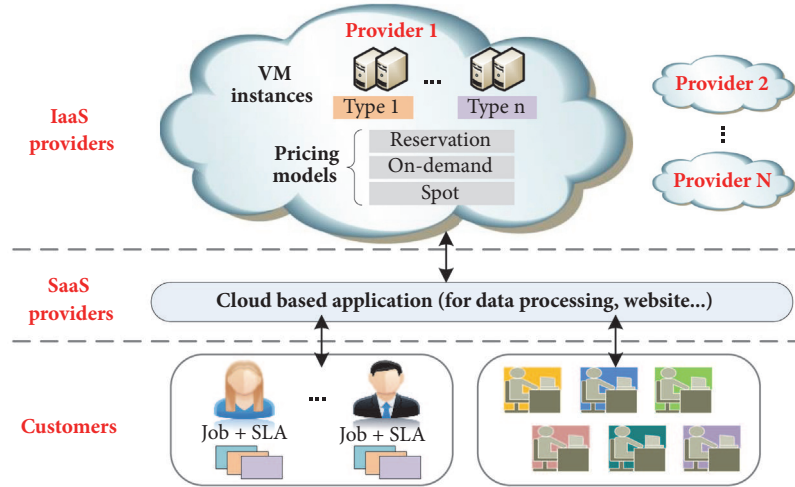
Provider 1

VM instances

Type 1

...

Type n

Pricing models

Reservation

On-demand

Spot

Provider 2

⋮

Provider N

IaaS providers

SaaS providers

Cloud based application (for data processing, website...)

Customers

Job + SLA

...

Job + SLA